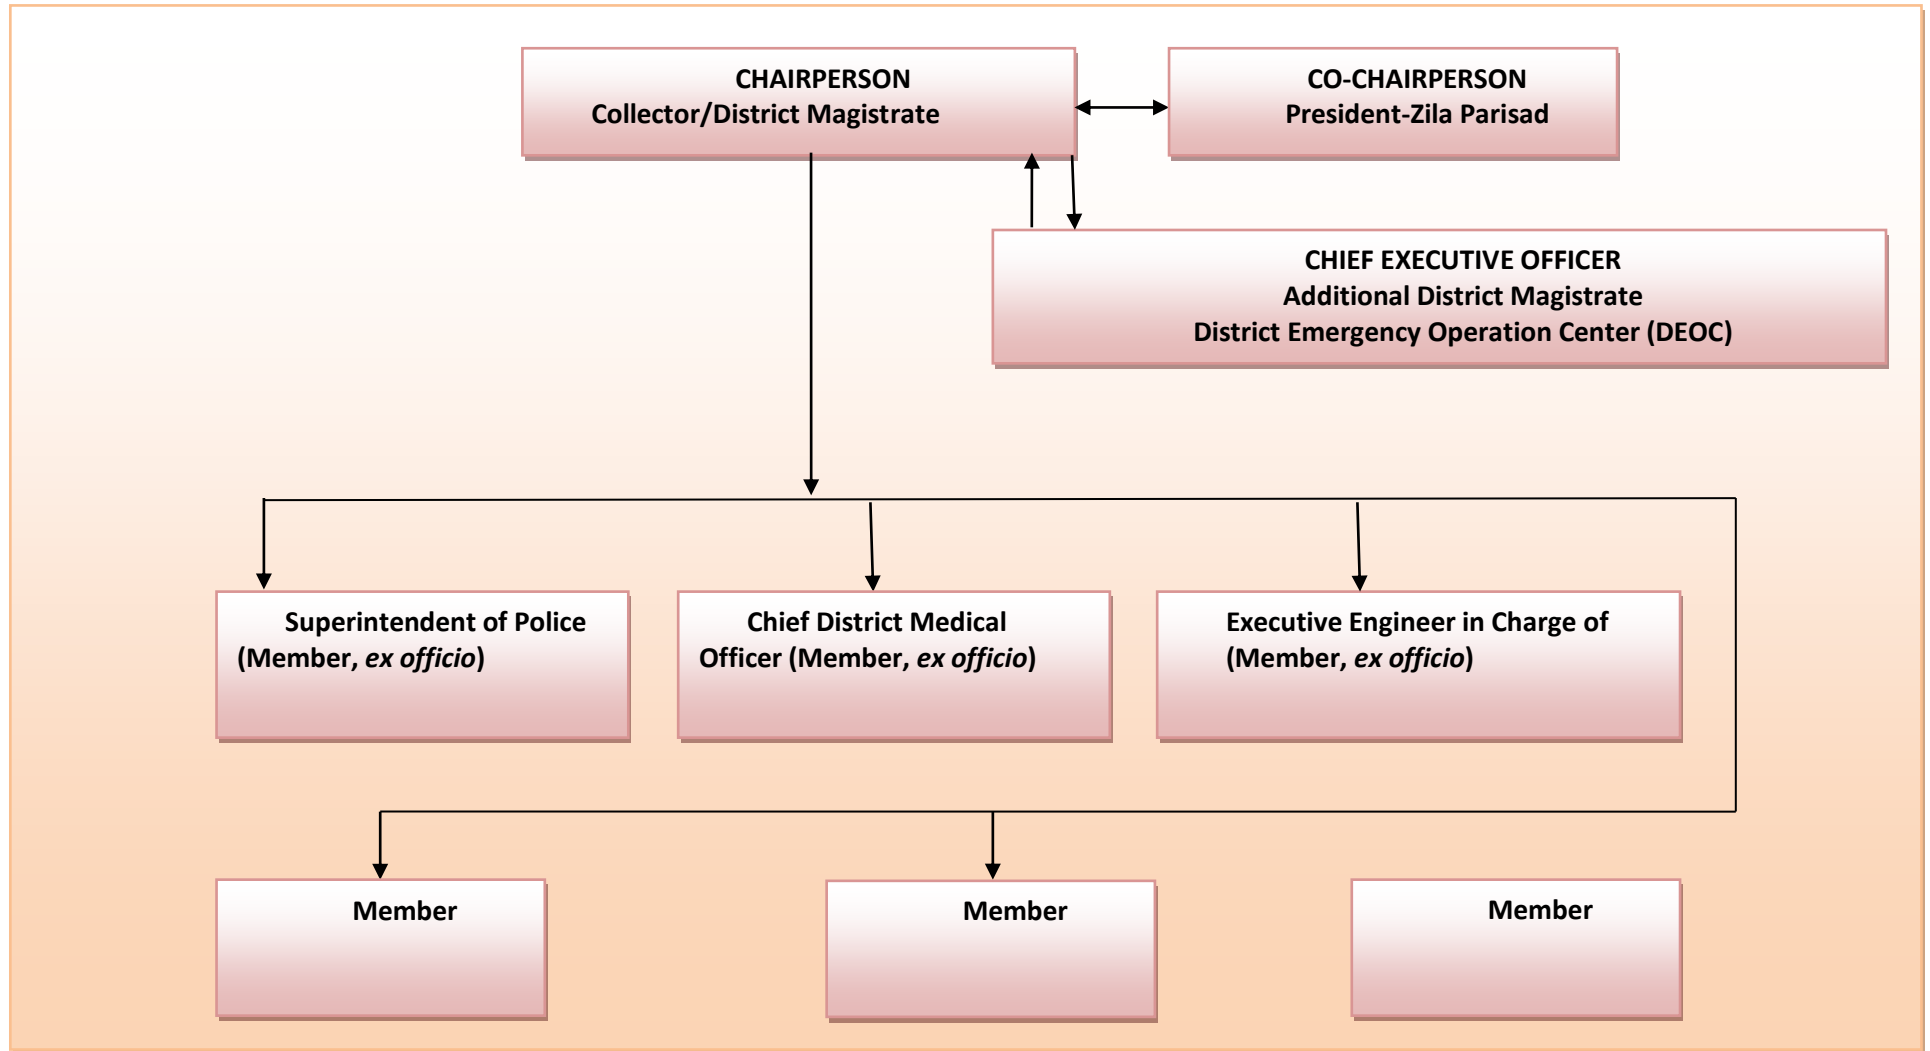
CHAIRPERSON
Collector/District Magistrate

CO-CHAIRPERSON
President-Zila Parisad

CHIEF EXECUTIVE OFFICER
Additional District Magistrate
District Emergency Operation Center (DEOC)

Superintendent of Police (Member, *ex officio*)

Chief District Medical Officer (Member, *ex officio*)

Executive Engineer in Charge of (Member, *ex officio*)

Member

Member

Member